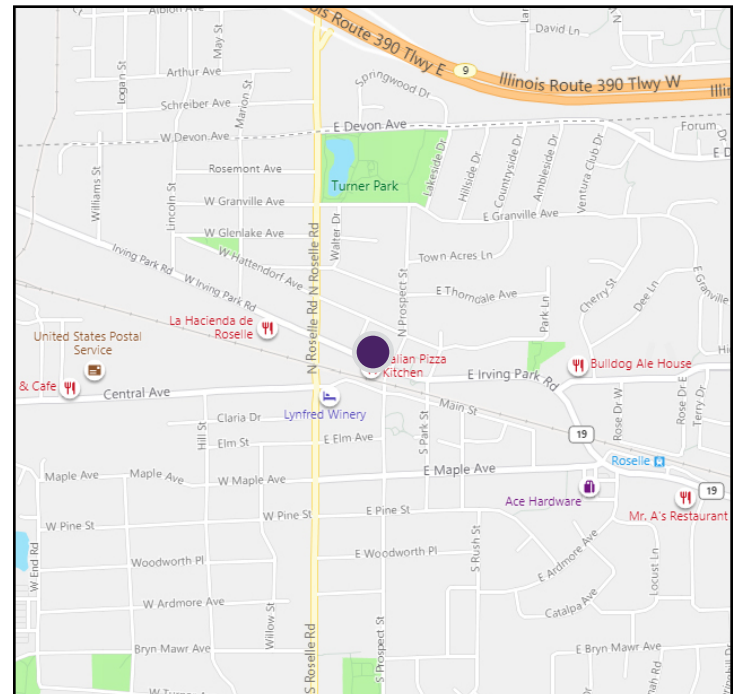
Illinois Route 390 Tlwy E
9
Illinois Route 390 Tlwy W
Illi
David Ln
Arthur Ave
Logan St
May St
Schreiber Ave
Marion St
Springwood Dr
W Devon Ave
E Devon Ave
Forum
E D
Rosemont Ave
Turner Park
Lakeside Dr
Hillside Dr
Countryside Dr
Ambleside Dr
Ventura Club Dr
Williams St
Lincoln St
W Granville Ave
E Granville Ave
W Glenlake Ave
Walter Dr
N Roselle Rd
N Roselle Rd
Irving Park Rd
W Hattendorf Ave
Town Acres Ln
W Irving Park Rd
E Thorndale Ave
N Prospect St
Park Ln
Cherry St
Dee Ln
E Granville
United States Postal Service
La Hacienda de Roselle
alian Pizza Kitchen
Bulldog Ale House
& Cafe
Central Ave
E Irving Park Rd
Lynfred Winery
Main St
Claria Dr
Hill St
Elm St
E Elm Ave
S Park St
19
Rose Dr W
Rose Dr E
Terry Dr
Roselle
Maple Ave
Maple Ave
W Maple Ave
E Maple Ave
Ace Hardware
19
Mr. A's Restaurant
W Pine St
W Pine St
E Pine St
W End Rd
Woodworth Pl
E Woodworth Pl
S Rush St
E Ardmore Ave
Locust Ln
W Ardmore Ave
Willow St
Catalpa Ave
S Roselle Rd
S Prospect St
Bryn Mawr Ave
E Bryn Mawr Ave
W Turner Ave